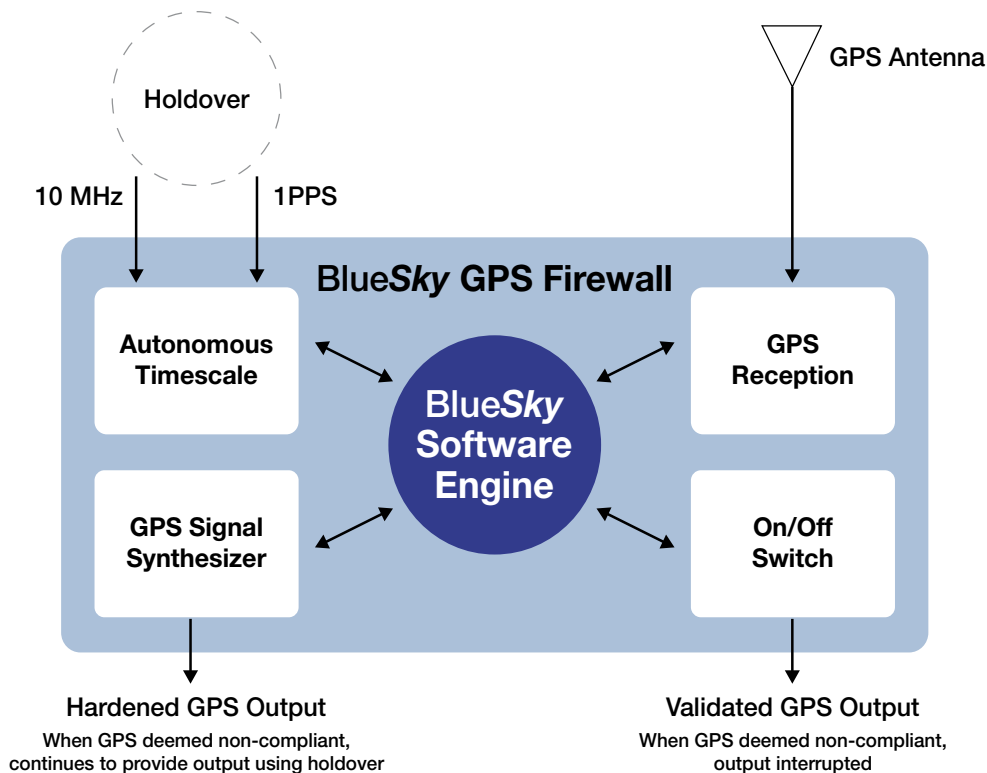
Holdover

GPS Antenna

10 MHz

1PPS

BlueSky GPS Firewall

Autonomous Timescale

BlueSky Software Engine

GPS Reception

GPS Signal Synthesizer

On/Off Switch

Hardened GPS Output

When GPS deemed non-compliant, continues to provide output using holdover

Validated GPS Output

When GPS deemed non-compliant, output interrupted